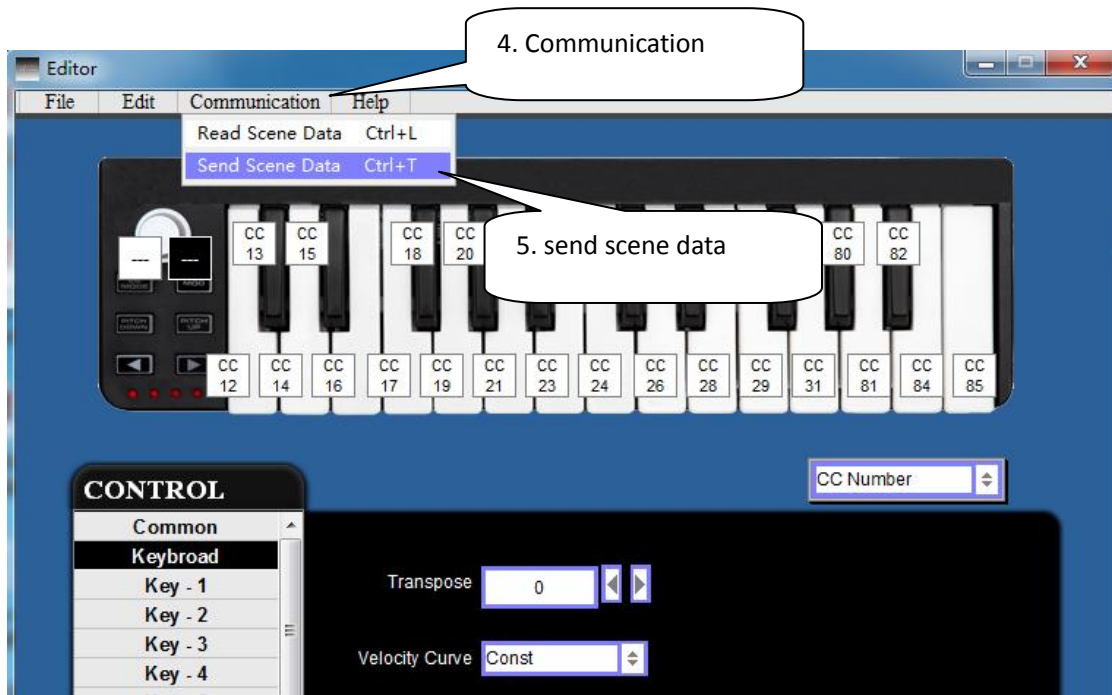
4. Communication

Editor

File Edit Communication Help

Read Scene Data Ctrl+L
Send Scene Data Ctrl+T

5. send scene data

---
---

MODE MOD
PITCH DOWN PITCH UP

CC 13
CC 15
CC 18
CC 20
CC 80
CC 82

CC 12
CC 14
CC 16
CC 17
CC 19
CC 21
CC 23
CC 24
CC 26
CC 28
CC 29
CC 31
CC 81
CC 84
CC 85

CONTROL

Common
Keybroad
Key - 1
Key - 2
Key - 3
Key - 4

CC Number

Transpose 0

Velocity Curve Const